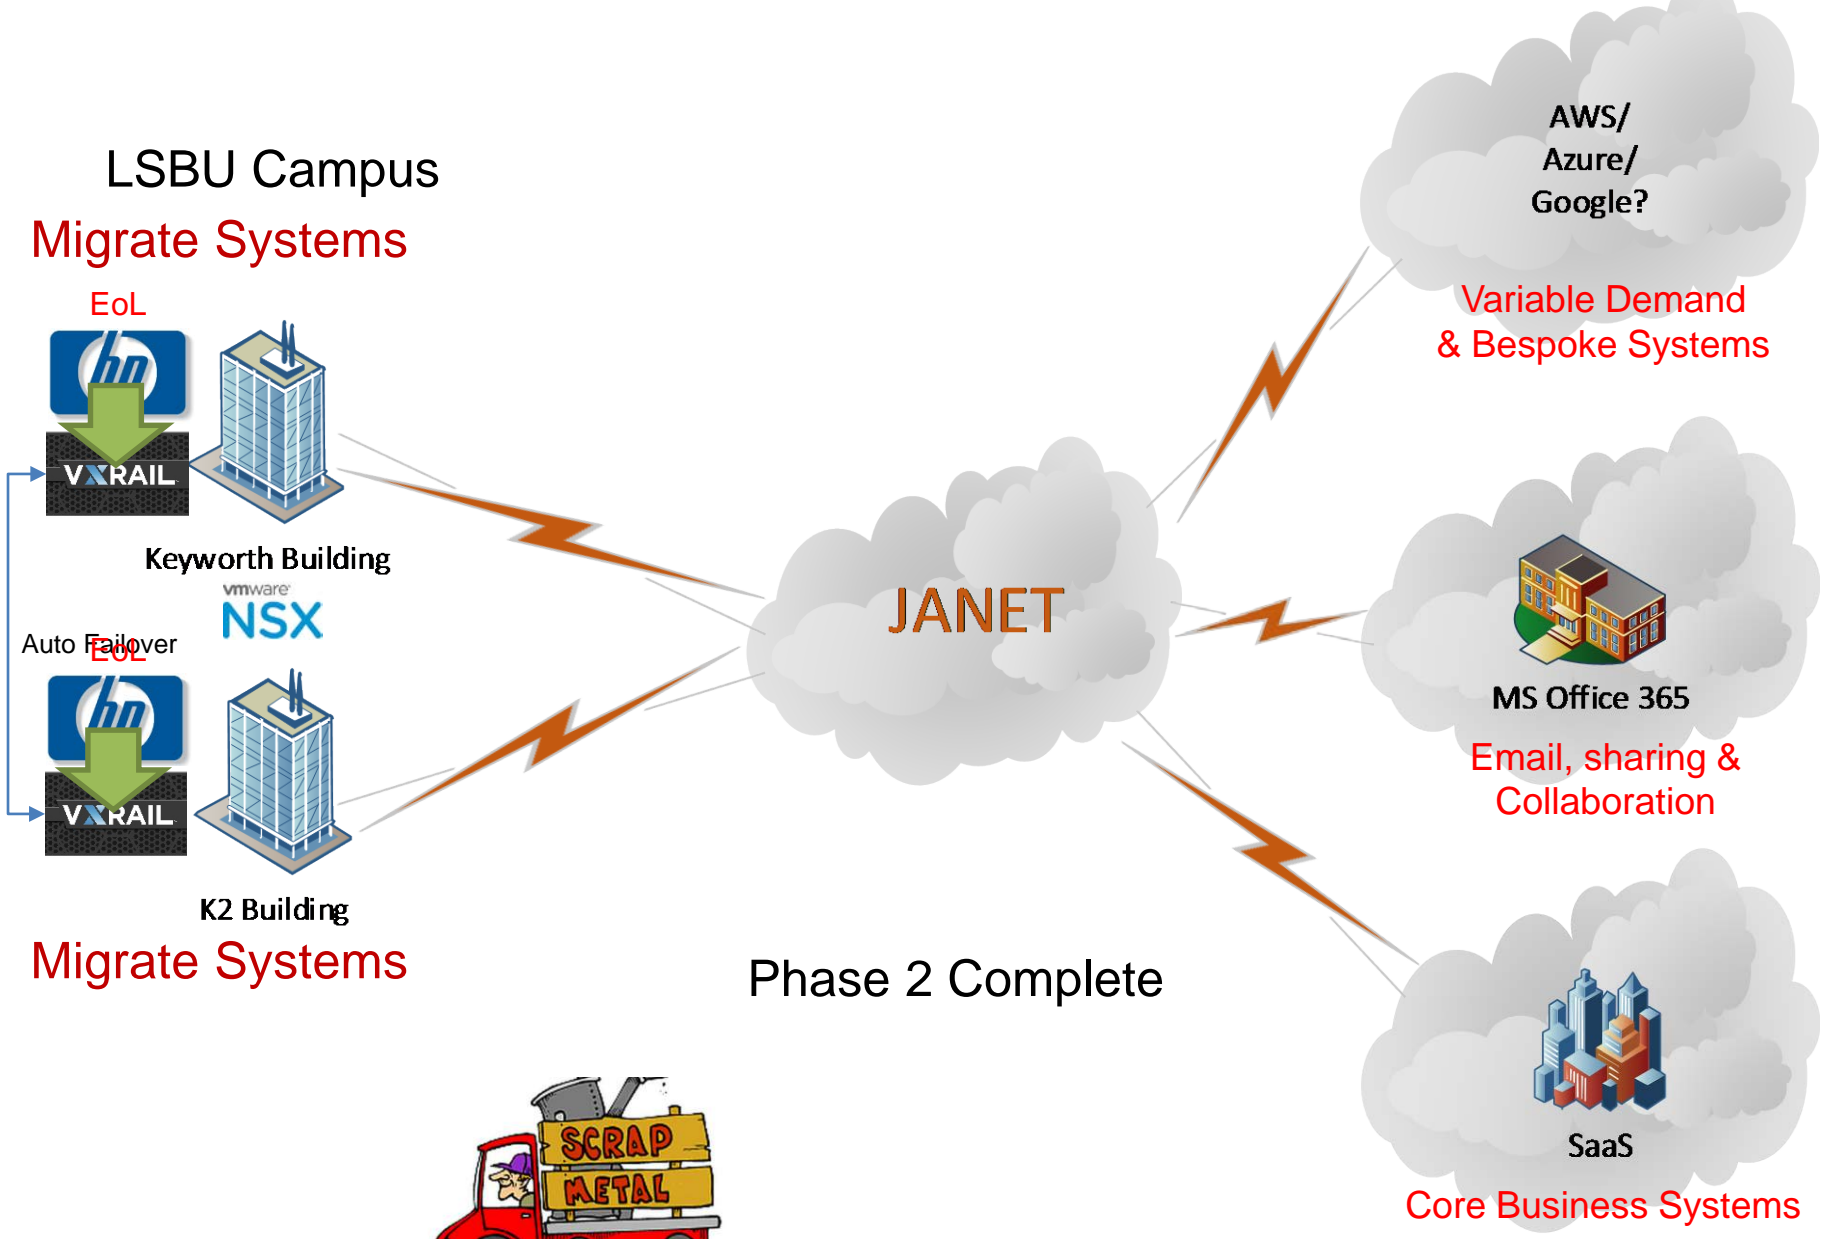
LSBU Campus

Migrate Systems

EoL

hp

VXRAIL

Keyworth Building

vmware NSX

Auto Failover

EoL

hp

VXRAIL

K2 Building

Migrate Systems

JANET

Phase 2 Complete

SCRAP METAL

AWS/ Azure/ Google?

Variable Demand & Bespoke Systems

MS Office 365

Email, sharing & Collaboration

SaaS

Core Business Systems